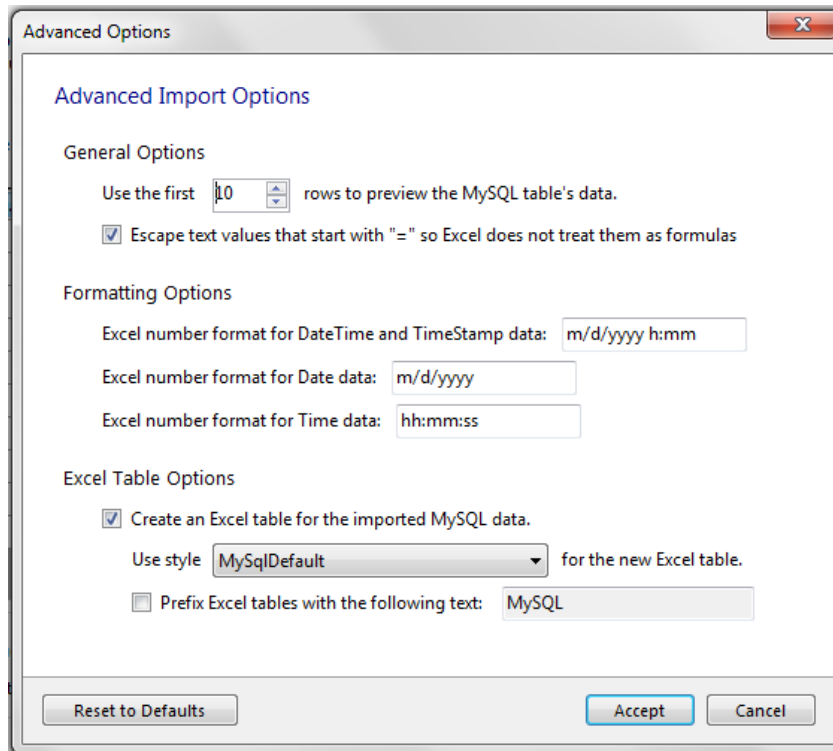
Advanced Options

Advanced Import Options

General Options

Use the first 10 rows to preview the MySQL table's data.

Escape text values that start with "=" so Excel does not treat them as formulas

Formatting Options

Excel number format for DateTime and TimeStamp data: m/d/yyyy h:mm

Excel number format for Date data: m/d/yyyy

Excel number format for Time data: hh:mm:ss

Excel Table Options

Create an Excel table for the imported MySQL data.

Use style MySqlDefault for the new Excel table.

Prefix Excel tables with the following text: MySQL

Reset to Defaults

Accept

Cancel